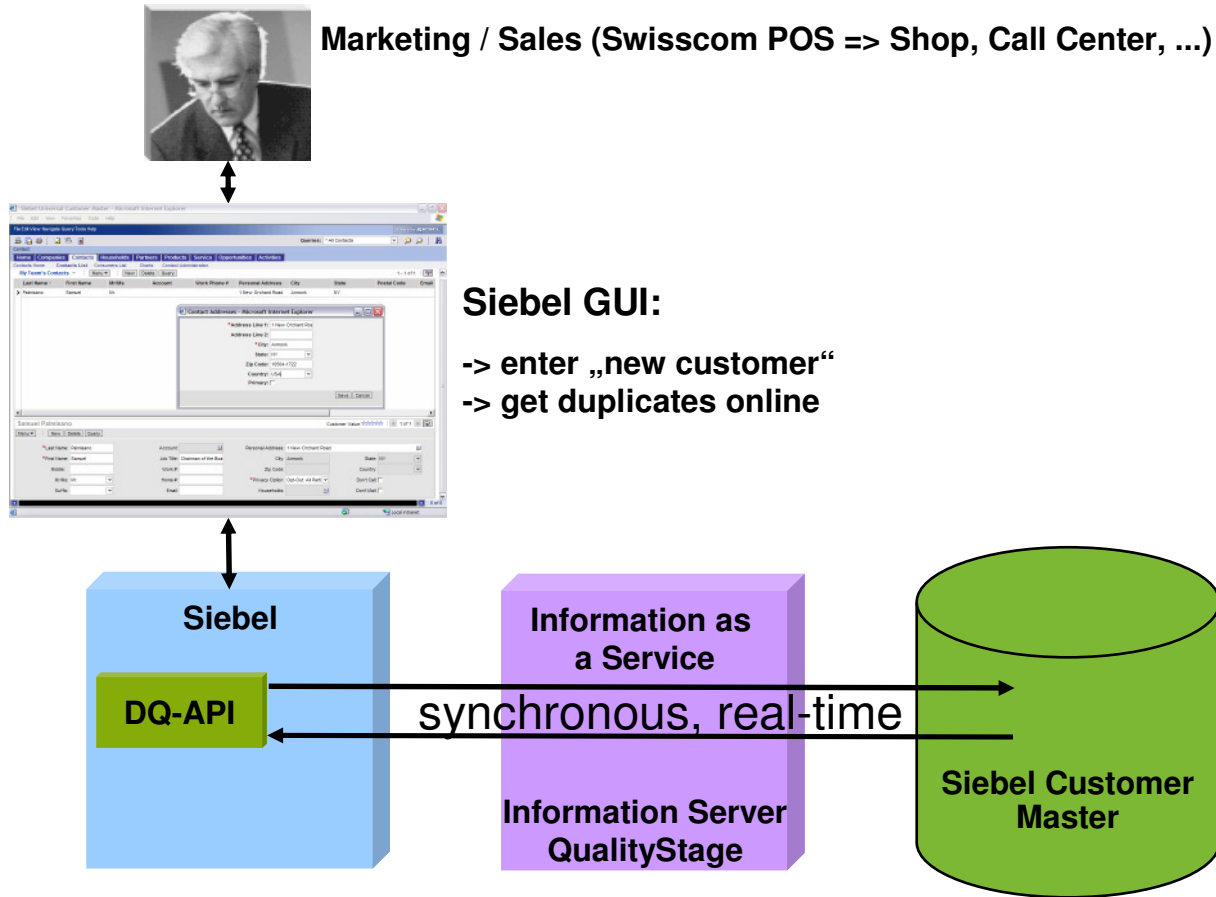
Marketing / Sales (Swisscom POS => Shop, Call Center, ...)

Siebel GUI:

-> enter „new customer“
-> get duplicates online

Siebel

DQ-API

Information as a Service

synchronous, real-time

Information Server QualityStage

Siebel Customer Master